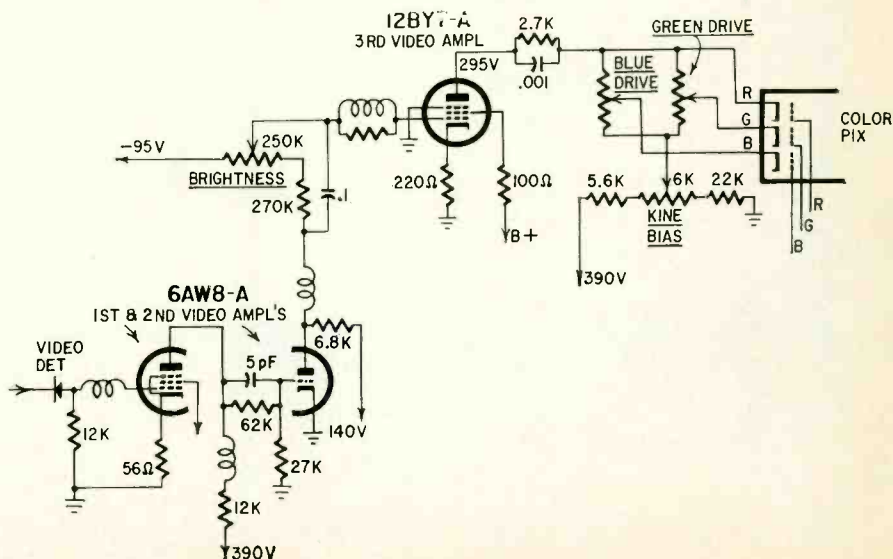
12BY7-A
3RD VIDEO AMPL
2.7K
.001
295V
GREEN DRIVE
BLUE DRIVE
R
G
B
COLOR PIX
-95V
250K
BRIGHTNESS
270K
.1
220Ω
100Ω
B+
5.6K
6K
22K
KINE BIAS
R
G
B
390V
6AW8-A
1ST & 2ND VIDEO AMPL'S
VIDEO DET
5pF
6.8K
62K
140V
12K
56Ω
27K
12K
390V